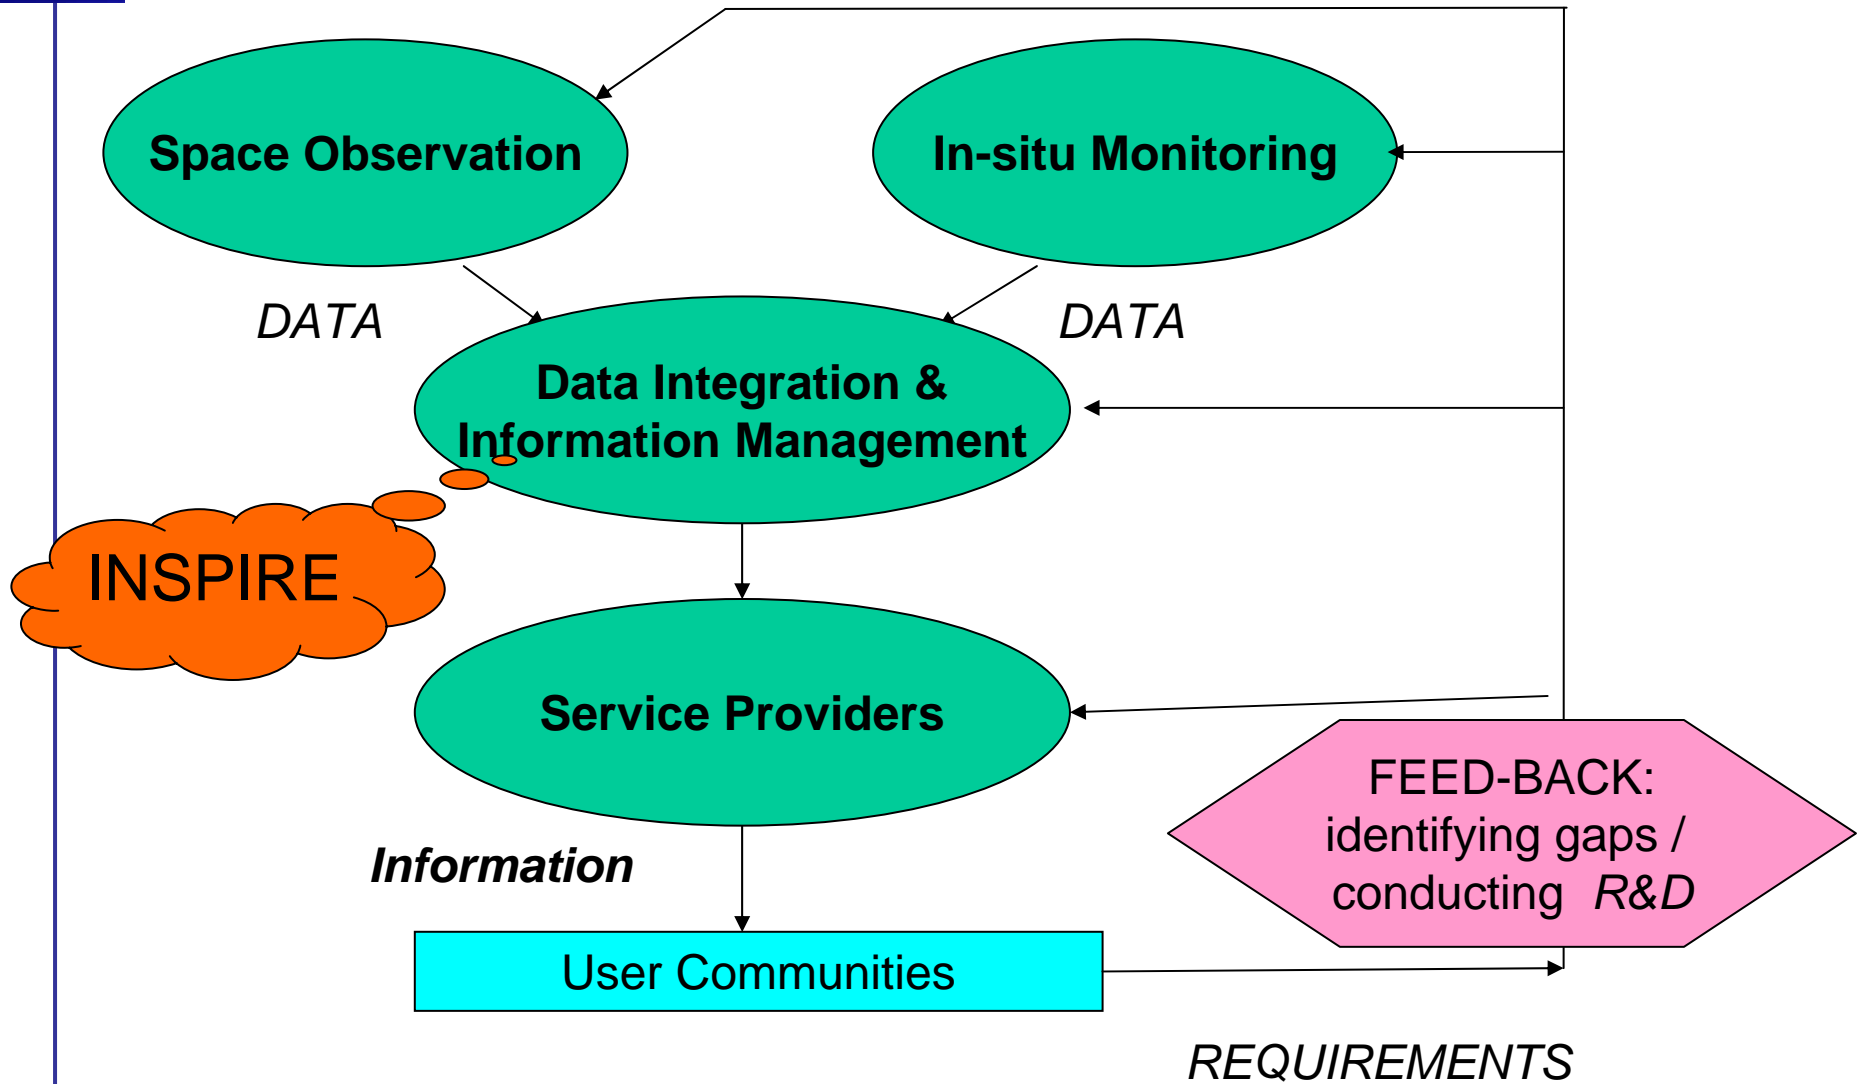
Space Observation

In-situ Monitoring

DATA

DATA

Data Integration & Information Management

INSPIRE

Service Providers

FEED-BACK: identifying gaps / conducting R&D

Information

User Communities

REQUIREMENTS